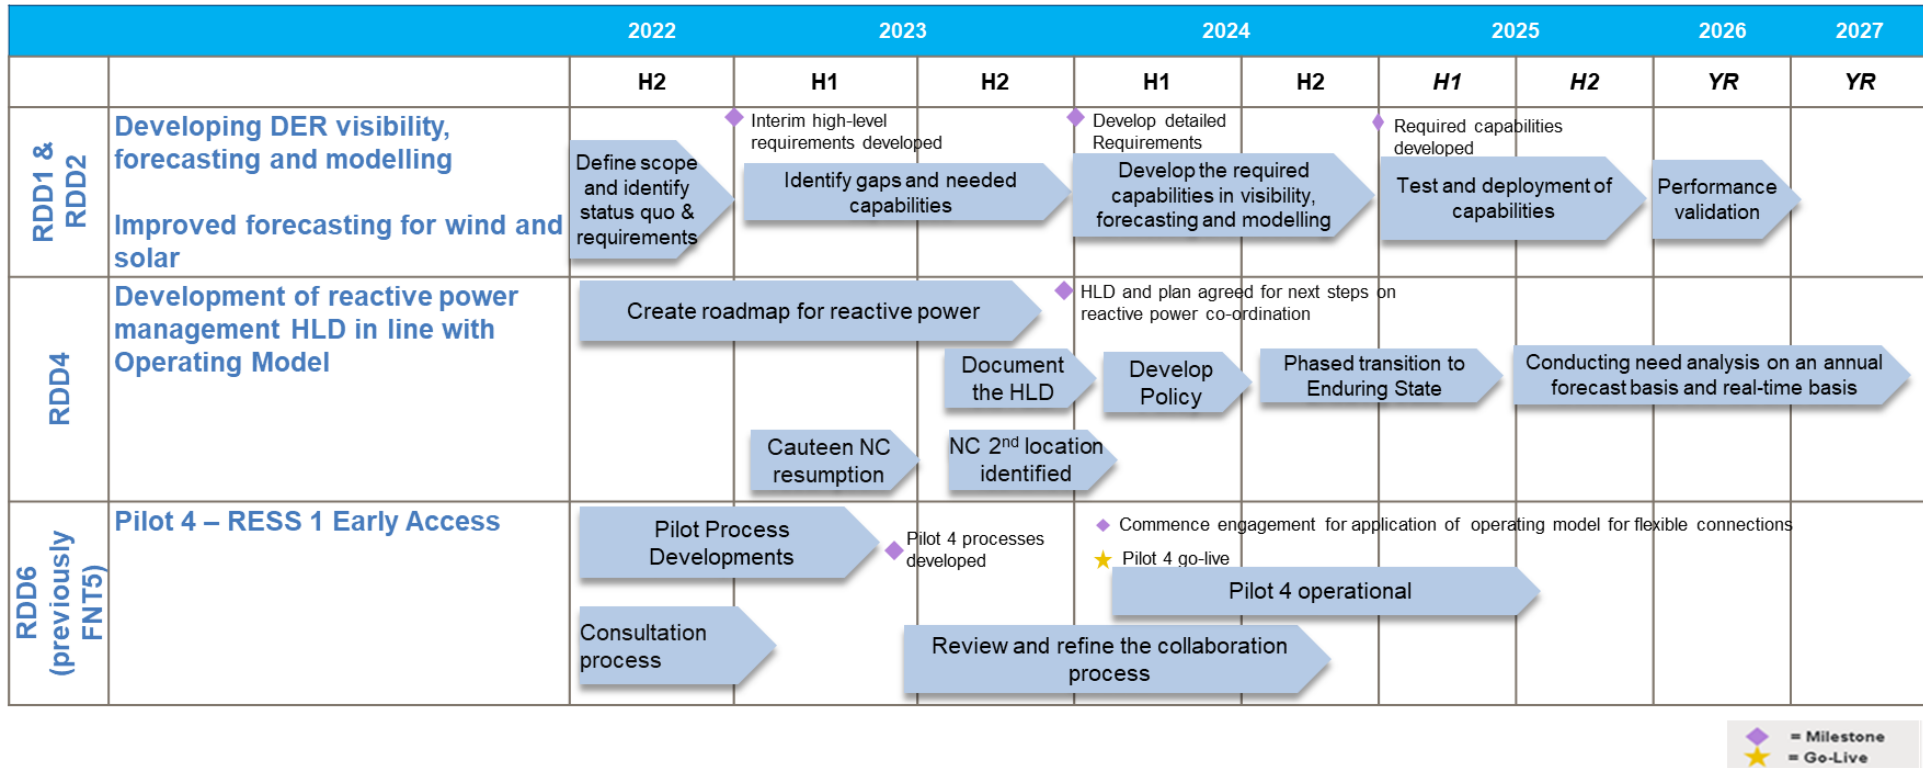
| | | 2022 | 2023 | | 2024 | | 2025 | | 2026 | 2027 |
|---|---|---|---|---|---|---|---|---|---|---|
| | | H2 | H1 | H2 | H1 | H2 | H1 | H2 | YR | YR |

RDD1 & RDD2

Developing DER visibility, forecasting and modelling

Improved forecasting for wind and solar

Interim high-level requirements developed

Develop detailed Requirements

Required capabilities developed

Define scope and identify status quo & requirements

Identify gaps and needed capabilities

Develop the required capabilities in visibility, forecasting and modelling

Test and deployment of capabilities

Performance validation

RDD4

Development of reactive power management HLD in line with Operating Model

Create roadmap for reactive power

HLD and plan agreed for next steps on reactive power co-ordination

Document the HLD

Develop Policy

Phased transition to Enduring State

Conducting need analysis on an annual forecast basis and real-time basis

Cauteen NC resumption

NC $2^{nd}$ location identified

RDD6 (previously FNT5)

Pilot 4 – RESS 1 Early Access

Pilot Process Developments

Pilot 4 processes developed

Commence engagement for application of operating model for flexible connections

Pilot 4 go-live

Pilot 4 operational

Consultation process

Review and refine the collaboration process

= Milestone
= Go-Live